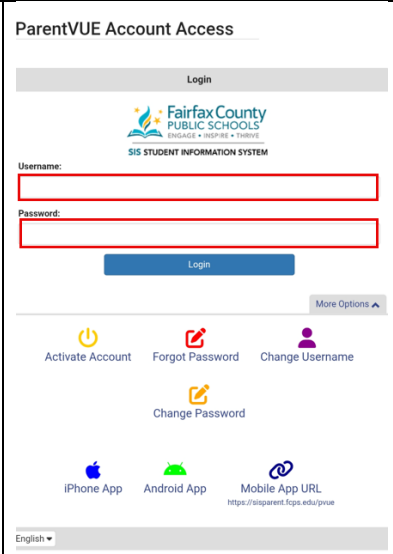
ParentVUE Account Access

Login

Fairfax County PUBLIC SCHOOLS
ENGAGE • INSPIRE • THRIVE
SIS STUDENT INFORMATION SYSTEM

Username:

Password:

Login

More Options

Activate Account
Forgot Password
Change Username

Change Password

iPhone App
Android App
Mobile App URL
https://sisparent.fcps.edu/pvue

English